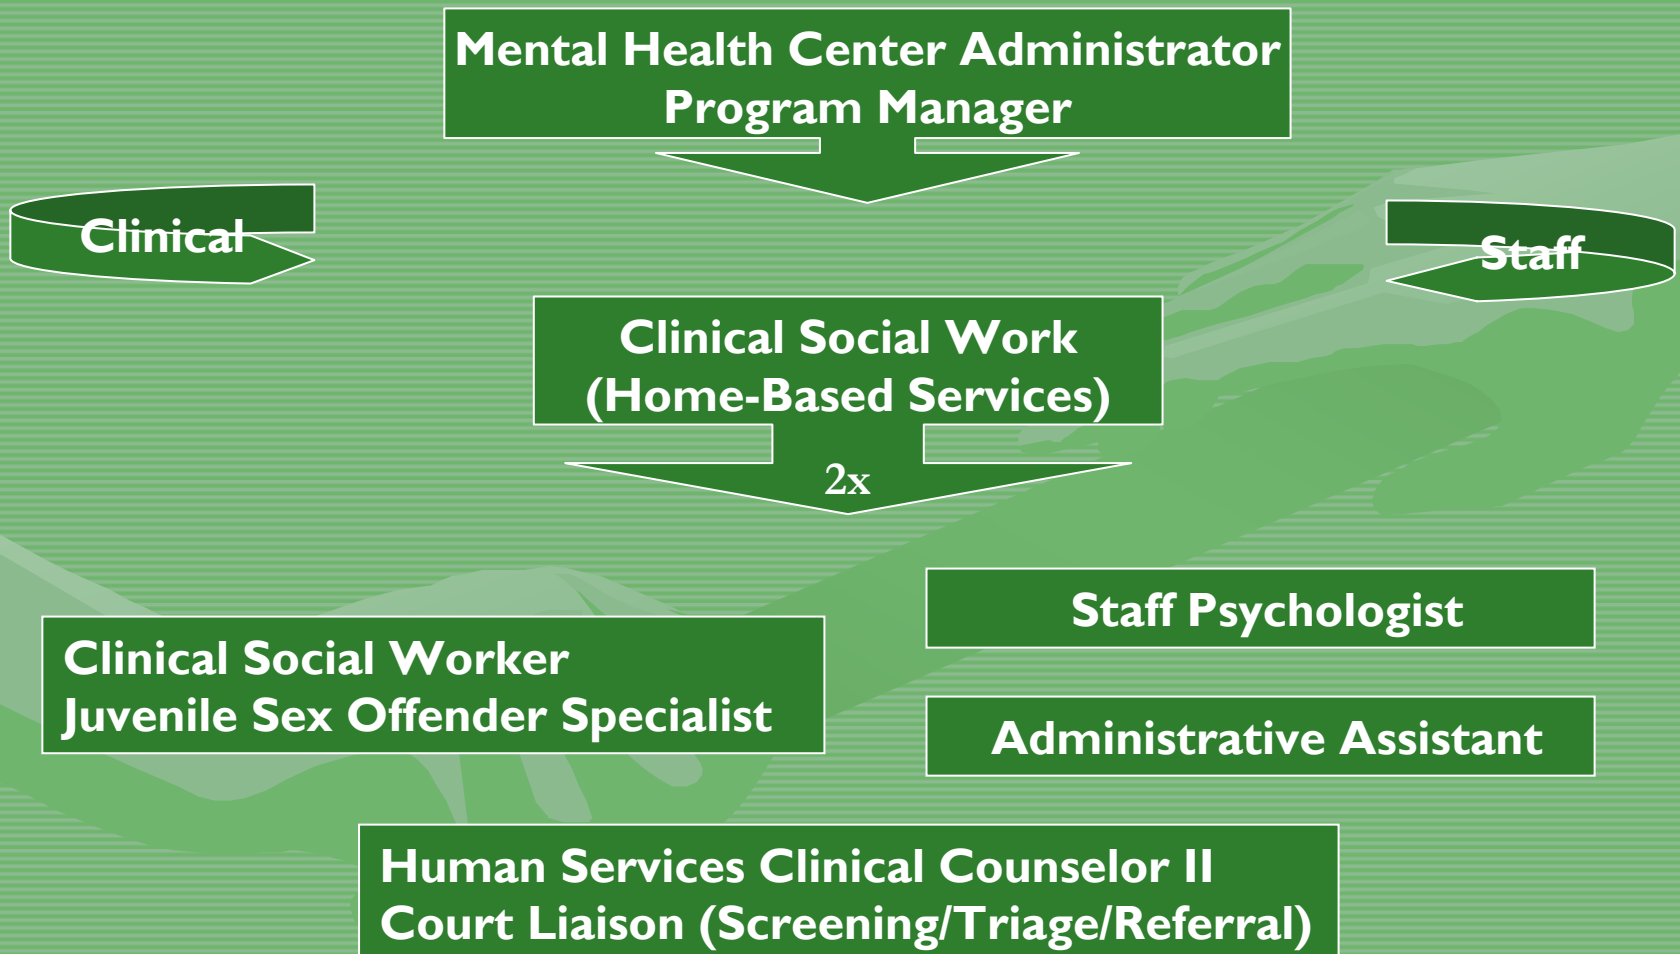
Mental Health Center Administrator
Program Manager

Clinical

Staff

Clinical Social Work
(Home-Based Services)

2x

Staff Psychologist

Clinical Social Worker
Juvenile Sex Offender Specialist

Administrative Assistant

Human Services Clinical Counselor II
Court Liaison (Screening/Triage/Referral)